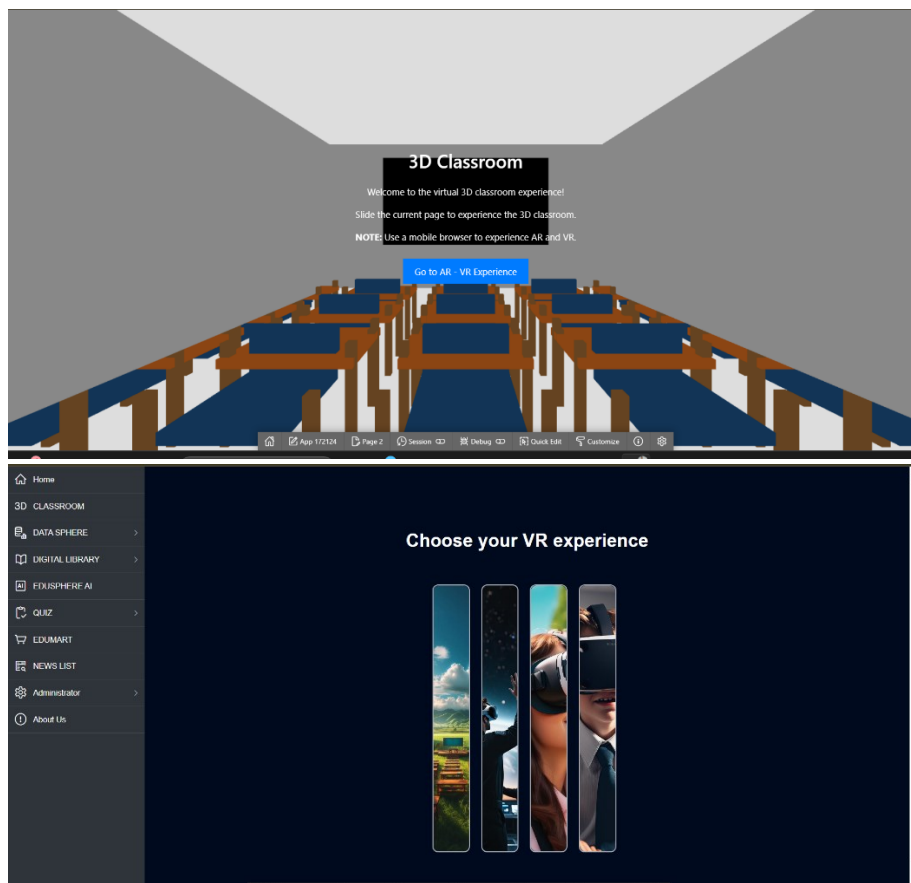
3D Classroom

Welcome to the virtual 3D classroom experience!

Slide the current page to experience the 3D classroom.

NOTE: Use a mobile browser to experience AR and VR.

Go to AR - VR Experience

App 172124 | Page 2 | Session | Debug | Quick Edit | Customize

Home
3D CLASSROOM
DATA SPHERE
DIGITAL LIBRARY
EDUSPHERE AI
QUIZ
EDUMART
NEWS LIST
Administrator
About Us

Choose your VR experience